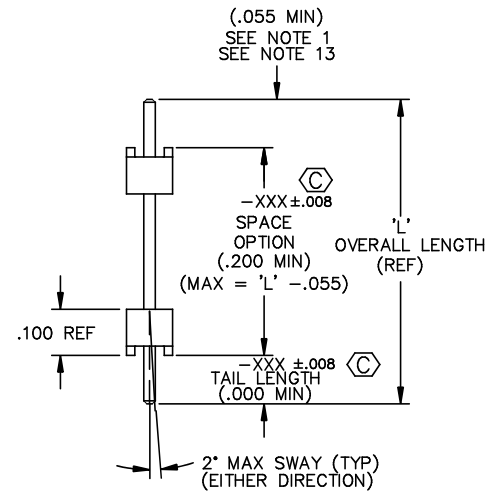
(.055 MIN)
SEE NOTE 1
SEE NOTE 13

C
–XXX ±.008
SPACE
OPTION
(.200 MIN)
(MAX = 'L' –.055)

'L'
OVERALL LENGTH
(REF)

.100 REF

–XXX ±.008
C
TAIL LENGTH
(.000 MIN)

2° MAX SWAY (TYP)
(EITHER DIRECTION)